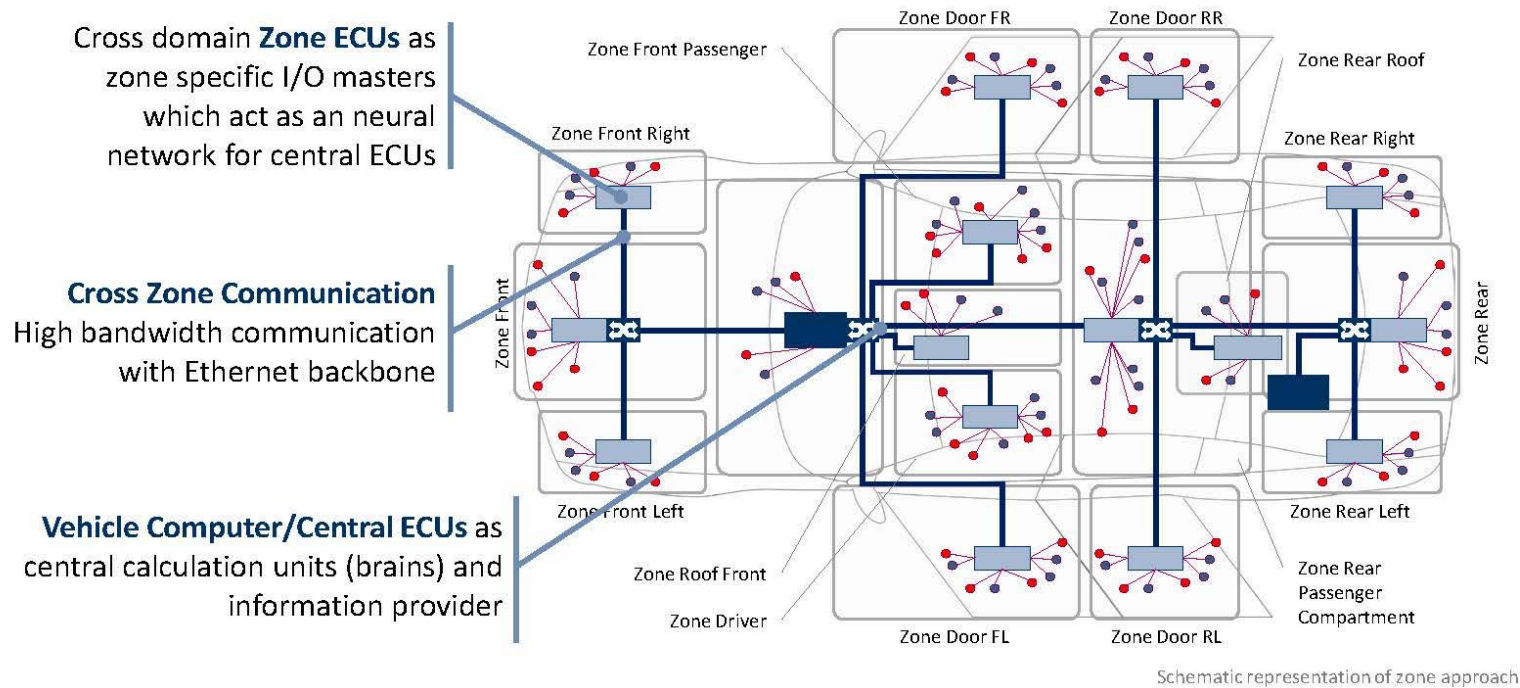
Cross domain **Zone ECUs** as zone specific I/O masters which act as an neural network for central ECUs

**Cross Zone Communication**
High bandwidth communication with Ethernet backbone

**Vehicle Computer/Central ECUs** as central calculation units (brains) and information provider

Zone Door FR
Zone Door RR
Zone Front Passenger
Zone Rear Roof
Zone Front Right
Zone Rear Right
Zone Front
Zone Rear
Zone Front Left
Zone Rear Left
Zone Roof Front
Zone Driver
Zone Door FL
Zone Door RL
Zone Rear Passenger Compartment

Schematic representation of zone approach